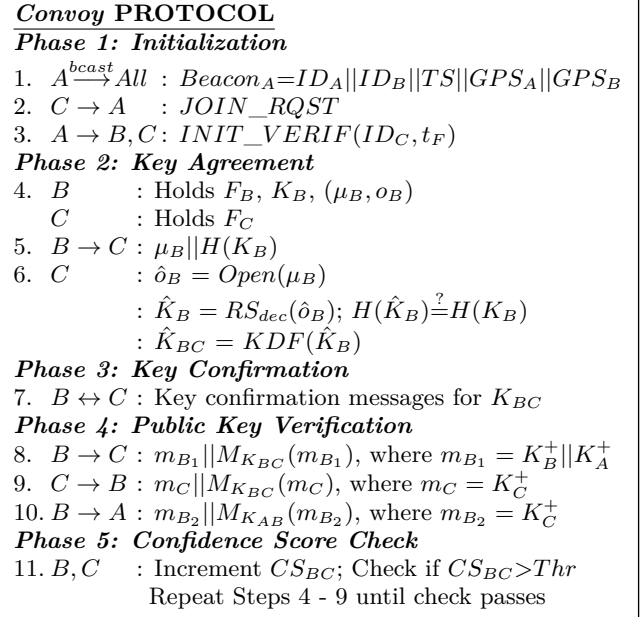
*Convoy* **PROTOCOL**
***Phase 1: Initialization***

1. $A \xrightarrow{bcast} All$ : $Beacon_A = ID_A || ID_B || TS || GPS_A || GPS_B$
2. $C \rightarrow A$ : $JOIN\_RQST$
3. $A \rightarrow B, C$ : $INIT\_VERIF(ID_C, t_F)$

***Phase 2: Key Agreement***

4. $B$ : Holds $F_B$, $K_B$, $(\mu_B, o_B)$
$C$ : Holds $F_C$
5. $B \rightarrow C$ : $\mu_B || H(K_B)$
6. $C$ : $\hat{o}_B = Open(\mu_B)$
: $\hat{K}_B = RS_{dec}(\hat{o}_B)$; $H(\hat{K}_B) \stackrel{?}{=} H(K_B)$
: $\hat{K}_{BC} = KDF(\hat{K}_B)$

***Phase 3: Key Confirmation***

7. $B \leftrightarrow C$ : Key confirmation messages for $K_{BC}$

***Phase 4: Public Key Verification***

8. $B \rightarrow C$ : $m_{B_1} || M_{K_{BC}}(m_{B_1})$, where $m_{B_1} = K_B^+ || K_A^+$
9. $C \rightarrow B$ : $m_C || M_{K_{BC}}(m_C)$, where $m_C = K_C^+$
10. $B \rightarrow A$ : $m_{B_2} || M_{K_{AB}}(m_{B_2})$, where $m_{B_2} = K_C^+$

***Phase 5: Confidence Score Check***

11. $B, C$ : Increment $CS_{BC}$; Check if $CS_{BC} > Thr$
Repeat Steps 4 - 9 until check passes